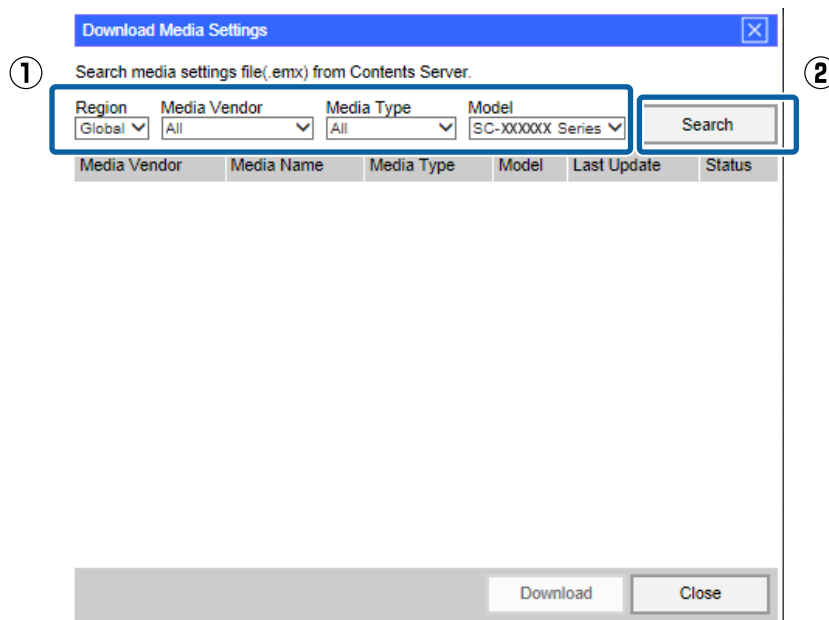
Download Media Settings

①

②

Search media settings file(.emx) from Contents Server.

Region
Global

Media Vendor
All

Media Type
All

Model
SC-XXXXXX Series

Search

| Media Vendor | Media Name | Media Type | Model | Last Update | Status |
|---|---|---|---|---|---|

Download

Close